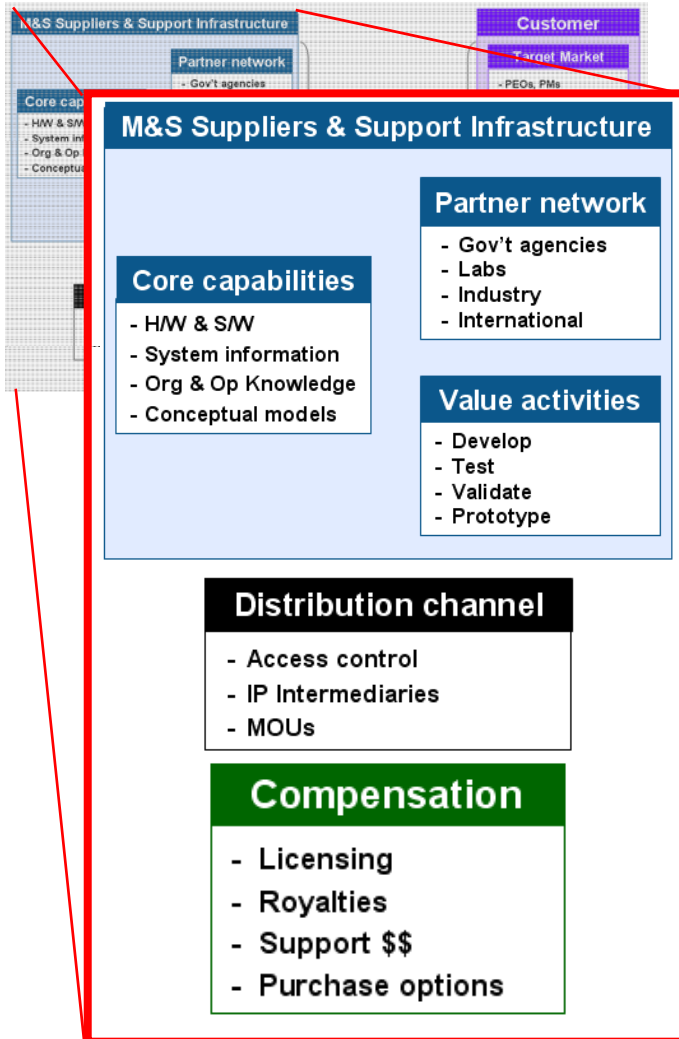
M&S Suppliers & Support Infrastructure

Customer

Partner network

- Gov't agencies

Target Market

- PEOs, PMs

Core cap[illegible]

- H/W & S/W
- System inf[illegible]
- Org & Op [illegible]
- Conceptu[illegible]

M&S Suppliers & Support Infrastructure

Partner network

- Gov't agencies
- Labs
- Industry
- International

Core capabilities

- H/W & S/W
- System information
- Org & Op Knowledge
- Conceptual models

Value activities

- Develop
- Test
- Validate
- Prototype

Distribution channel

- Access control
- IP Intermediaries
- MOUs

Compensation

- Licensing
- Royalties
- Support $$
- Purchase options